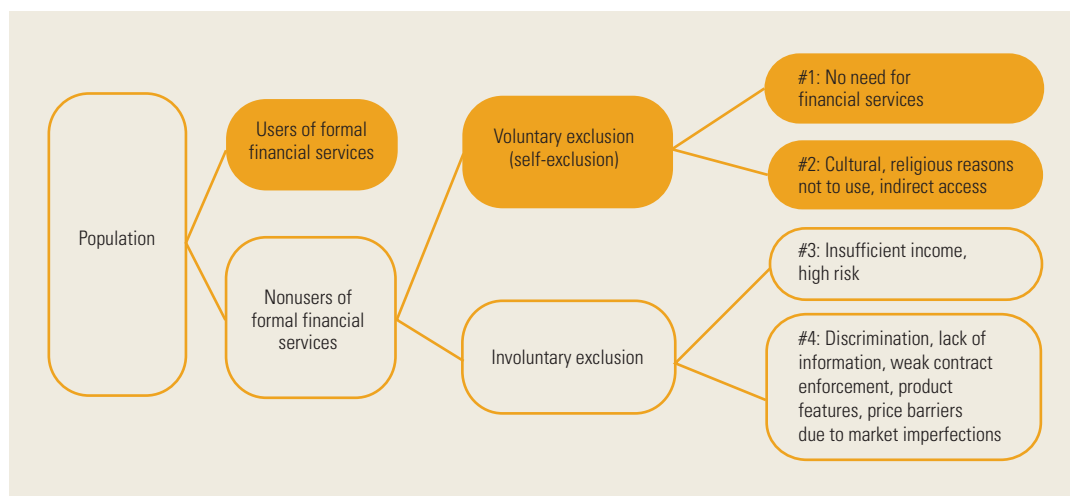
Population

Users of formal financial services

Nonusers of formal financial services

Voluntary exclusion (self-exclusion)

Involuntary exclusion

#1: No need for financial services

#2: Cultural, religious reasons not to use, indirect access

#3: Insufficient income, high risk

#4: Discrimination, lack of information, weak contract enforcement, product features, price barriers due to market imperfections